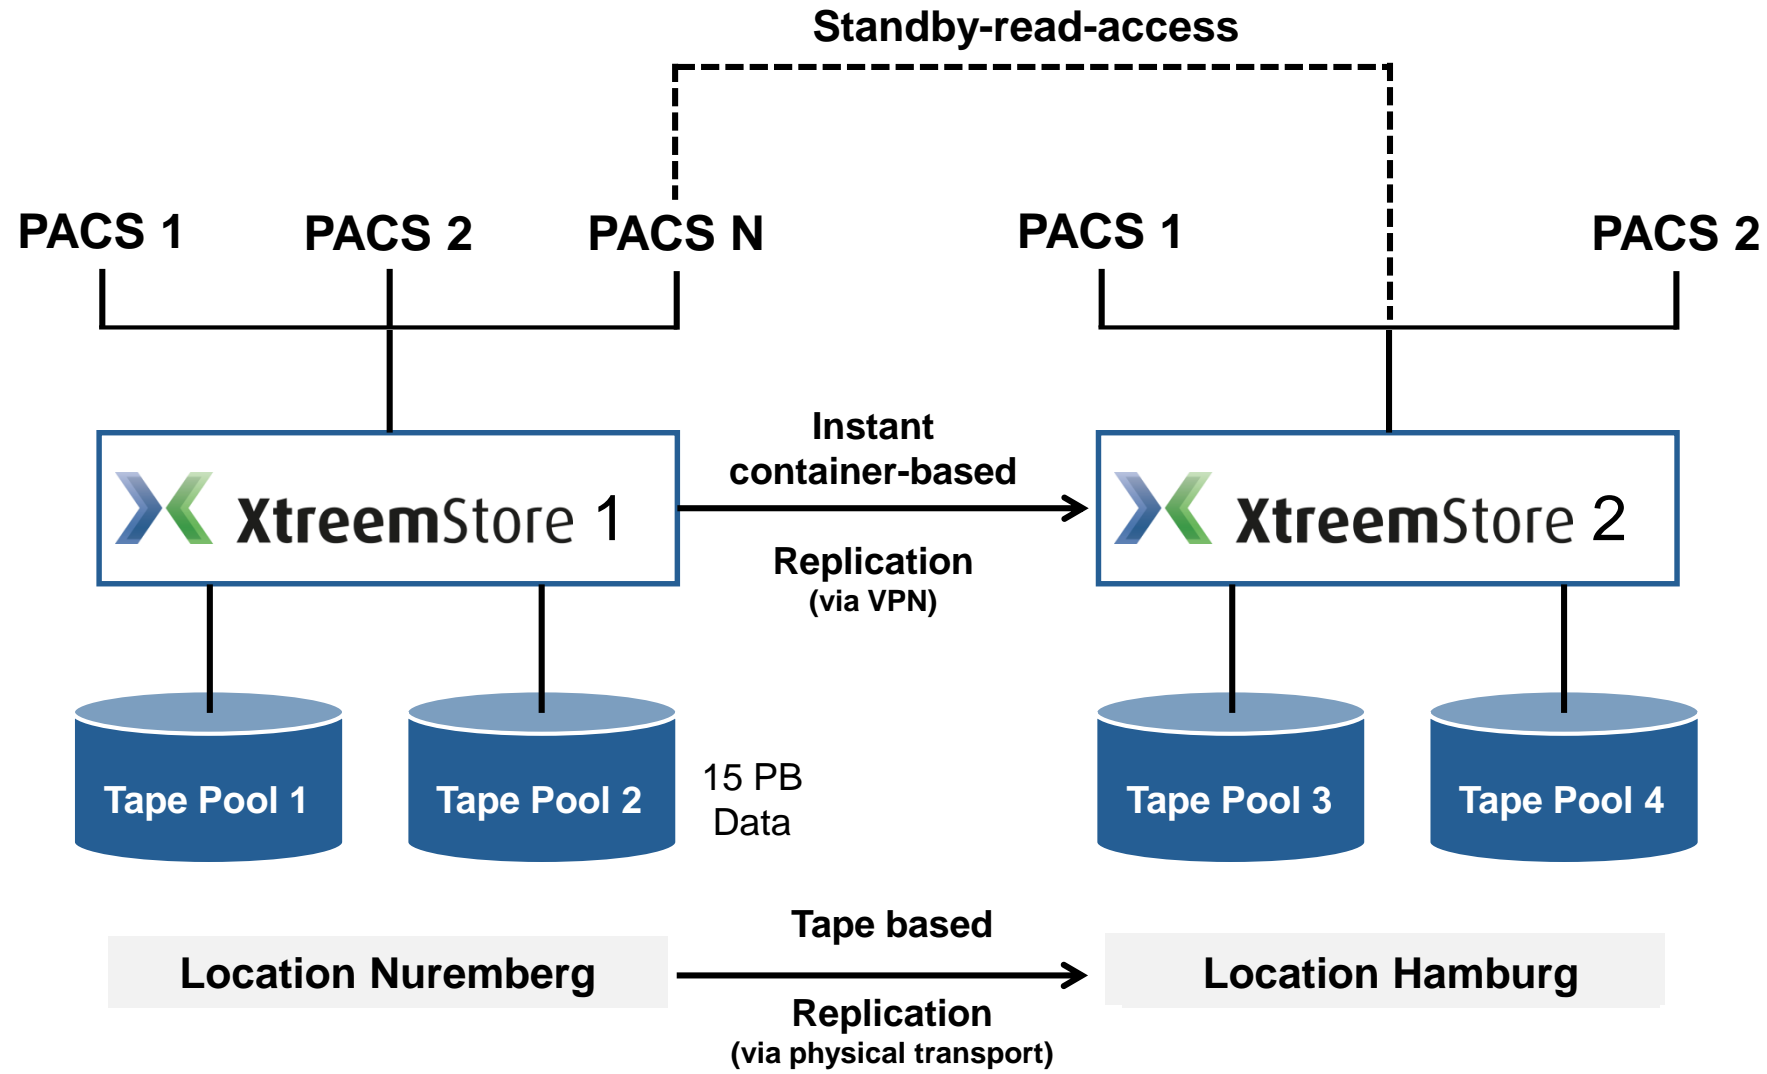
Standby-read-access

PACS 1
PACS 2
PACS N
PACS 1
PACS 2

XtreemStore 1

Instant container-based

Replication
(via VPN)

XtreemStore 2

Tape Pool 1
Tape Pool 2

15 PB Data

Tape Pool 3
Tape Pool 4

Location Nuremberg

Tape based

Replication
(via physical transport)

Location Hamburg